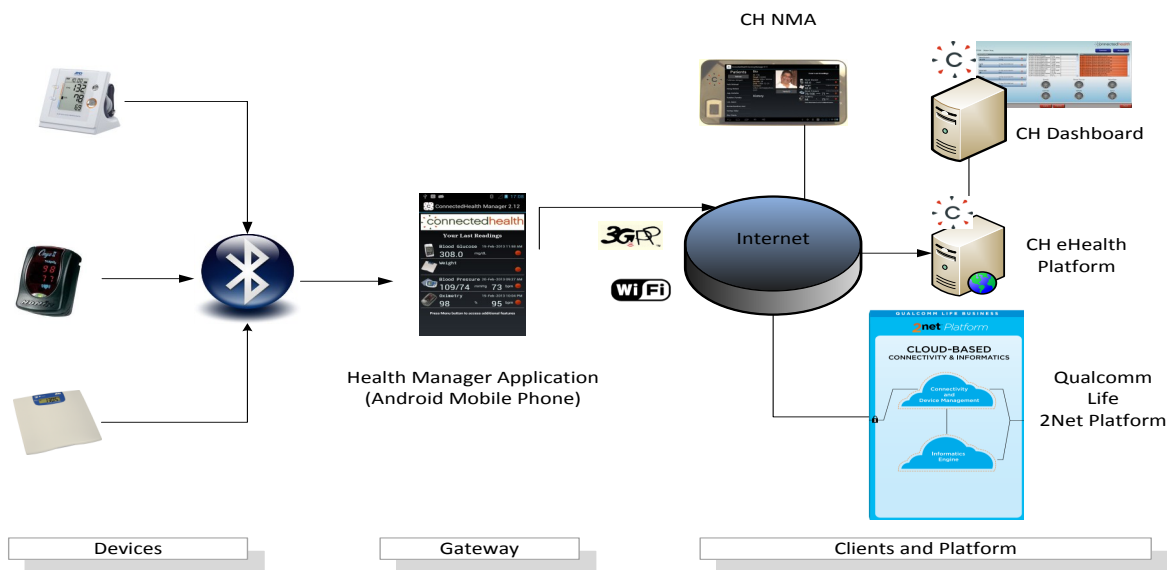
CH NMA

CH Dashboard

CH eHealth Platform

Internet

3GPP

WiFi

ConnectedHealth Manager 2.12
connectedhealth
Your Last Readings
Blood Glucose
308.0
Weight
Blood Pressure
109/74
73
Oximetry
98
95
Press Menu button to access additional features

Health Manager Application
(Android Mobile Phone)

QUALCOMM LIFE BUSINESS
2net Platform
CLOUD-BASED
CONNECTIVITY & INFORMATICS
Connectivity and Device Management
Informatics Engine

Qualcomm Life
2Net Platform

Devices

Gateway

Clients and Platform